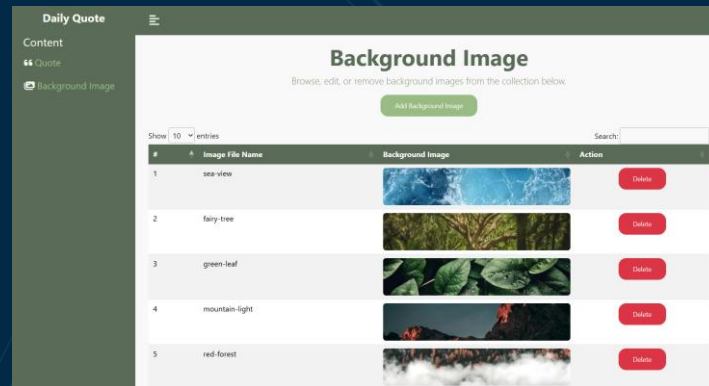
Daily Quote

Content

Quote

Background Image

Background Image

Browse, edit, or remove background images from the collection below.

Add Background Image

Show 10 entries

Search:

| # | Image File Name | Background Image | Action |
|---|---|---|---|
| 1 | sea-view | | Delete |
| 2 | fairy-tree | | Delete |
| 3 | green-leaf | | Delete |
| 4 | mountain-light | | Delete |
| 5 | red-forest | | Delete |